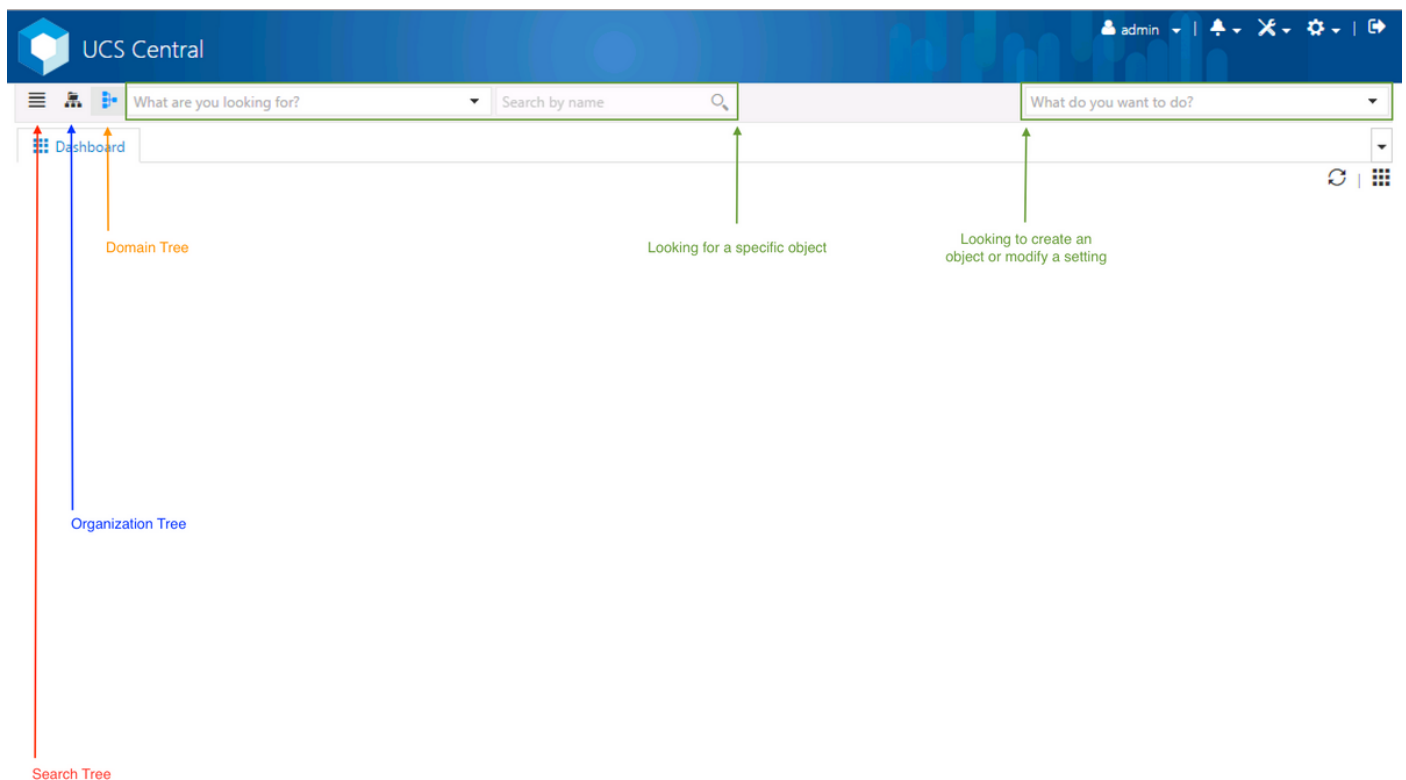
UCS Central

admin

What are you looking for?

Search by name

What do you want to do?

Dashboard

Domain Tree

Looking for a specific object

Looking to create an object or modify a setting

Organization Tree

Search Tree